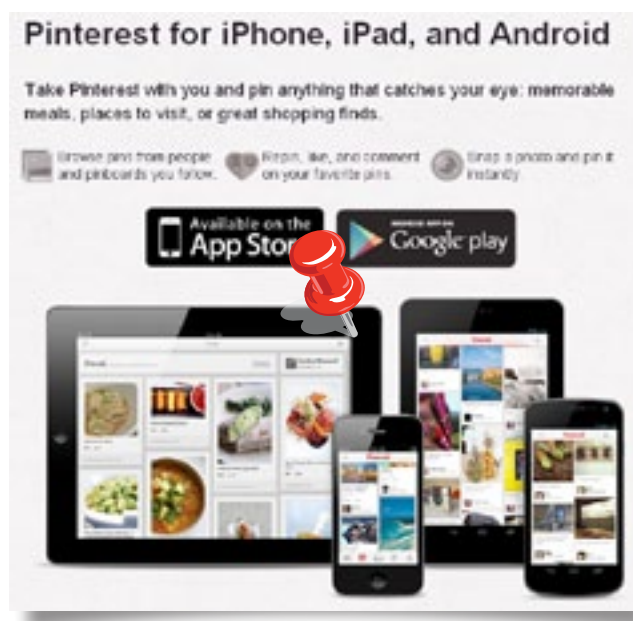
Pinterest for iPhone, iPad, and Android

Take Pinterest with you and pin anything that catches your eye: memorable meals, places to visit, or great shopping finds.

Browse pins from people and pinboards you follow.

Repin, like, and comment on your favorite pins.

Snap a photo and pin it instantly.

Available on the App Store

GET IT ON Google play